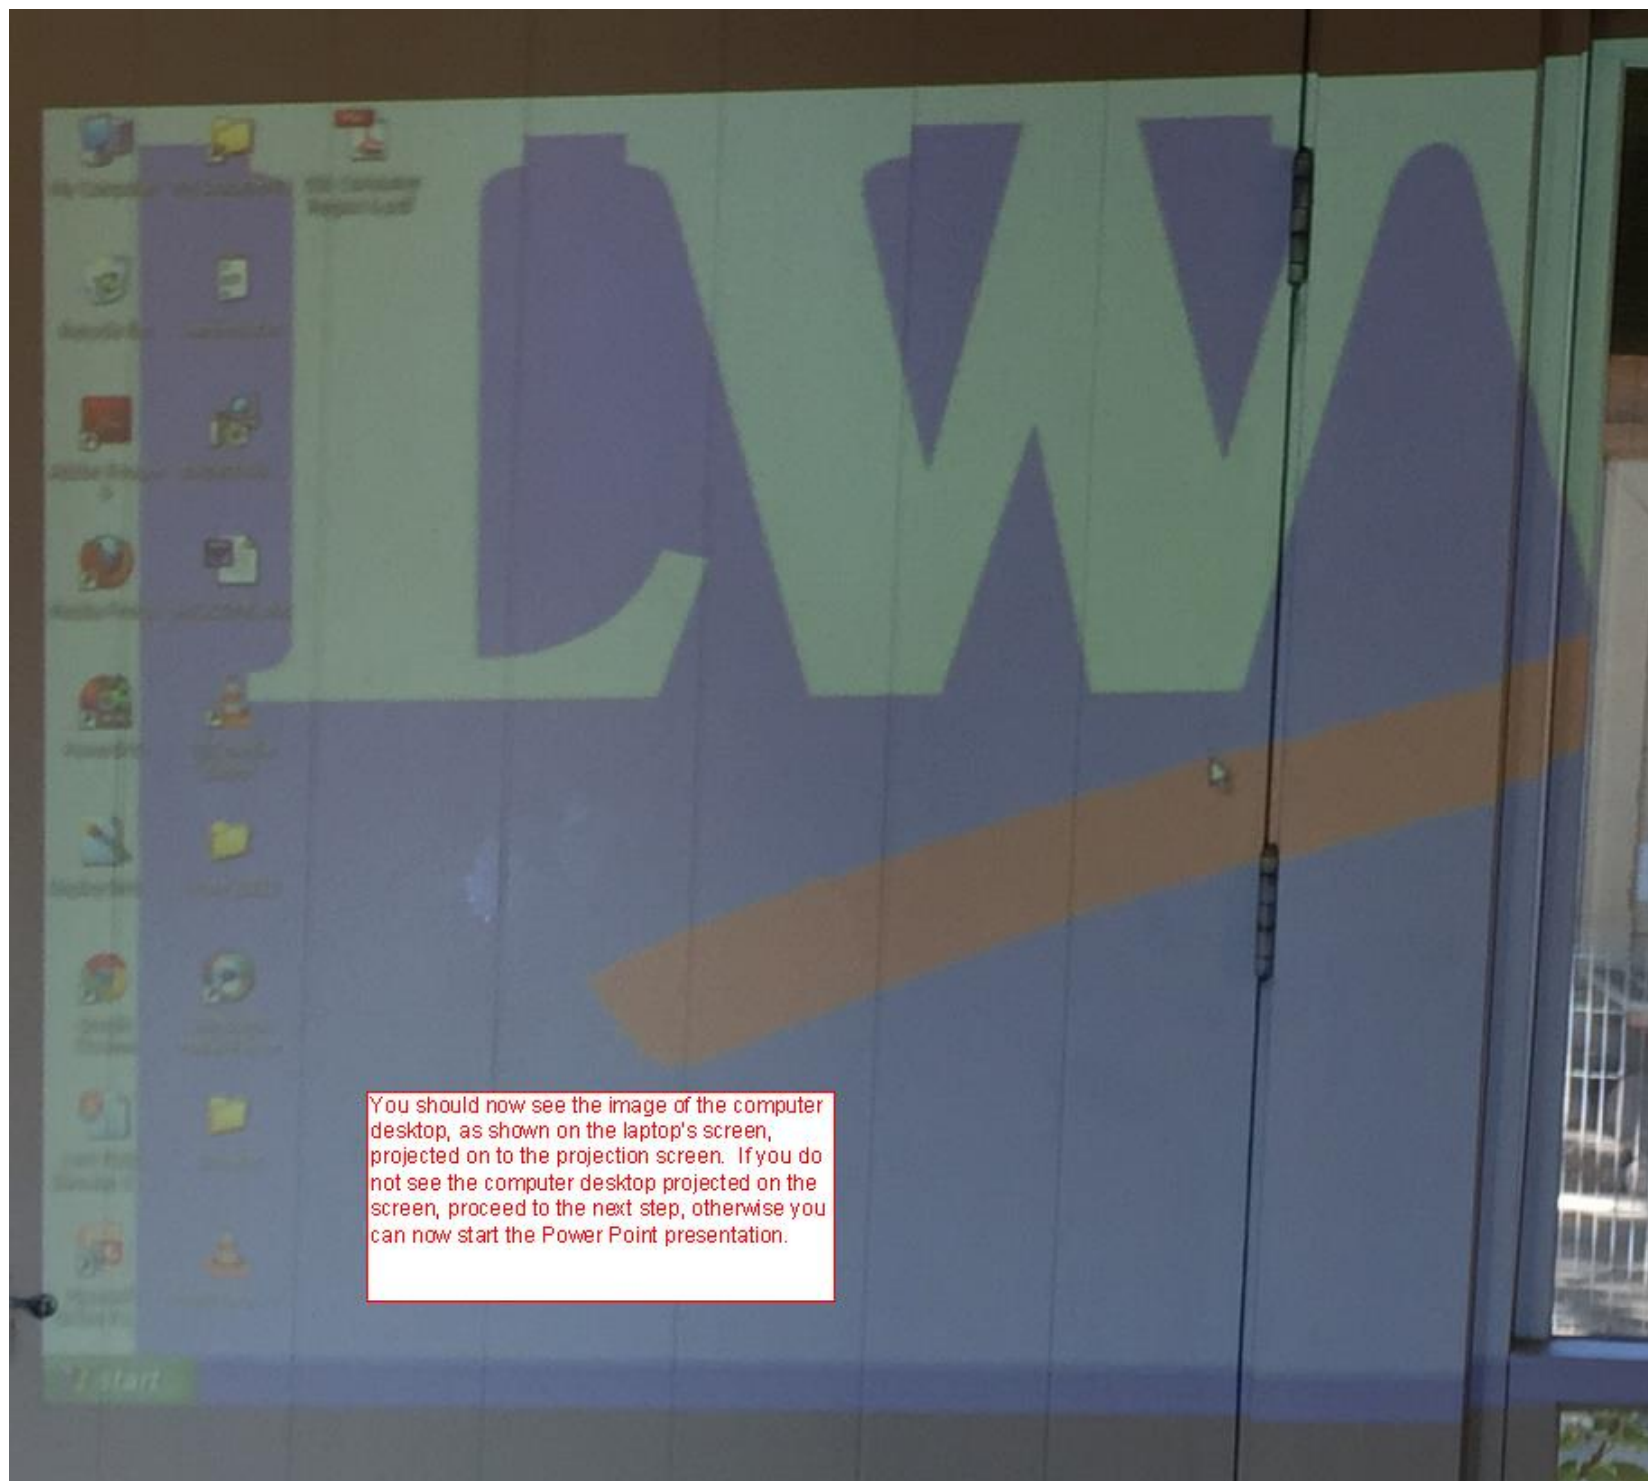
You should now see the image of the computer desktop, as shown on the laptop's screen, projected on to the projection screen. If you do not see the computer desktop projected on the screen, proceed to the next step, otherwise you can now start the Power Point presentation.

start